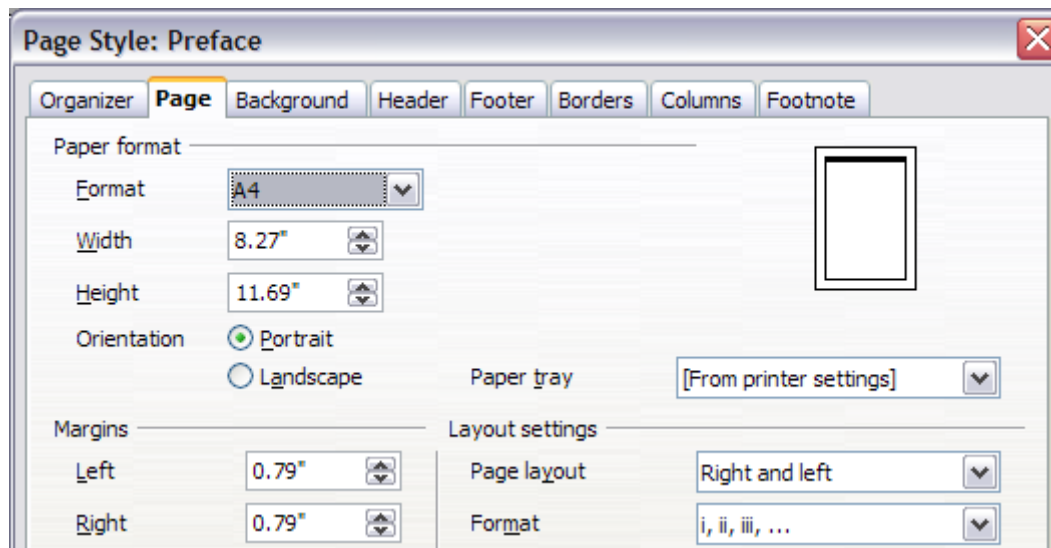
Page Style: Preface

Organizer | Page | Background | Header | Footer | Borders | Columns | Footnote

Paper format

Format A4

Width 8.27"

Height 11.69"

Orientation Portrait

Landscape

Paper tray [From printer settings]

Margins

Left 0.79"

Right 0.79"

Layout settings

Page layout Right and left

Format i, ii, iii, ...